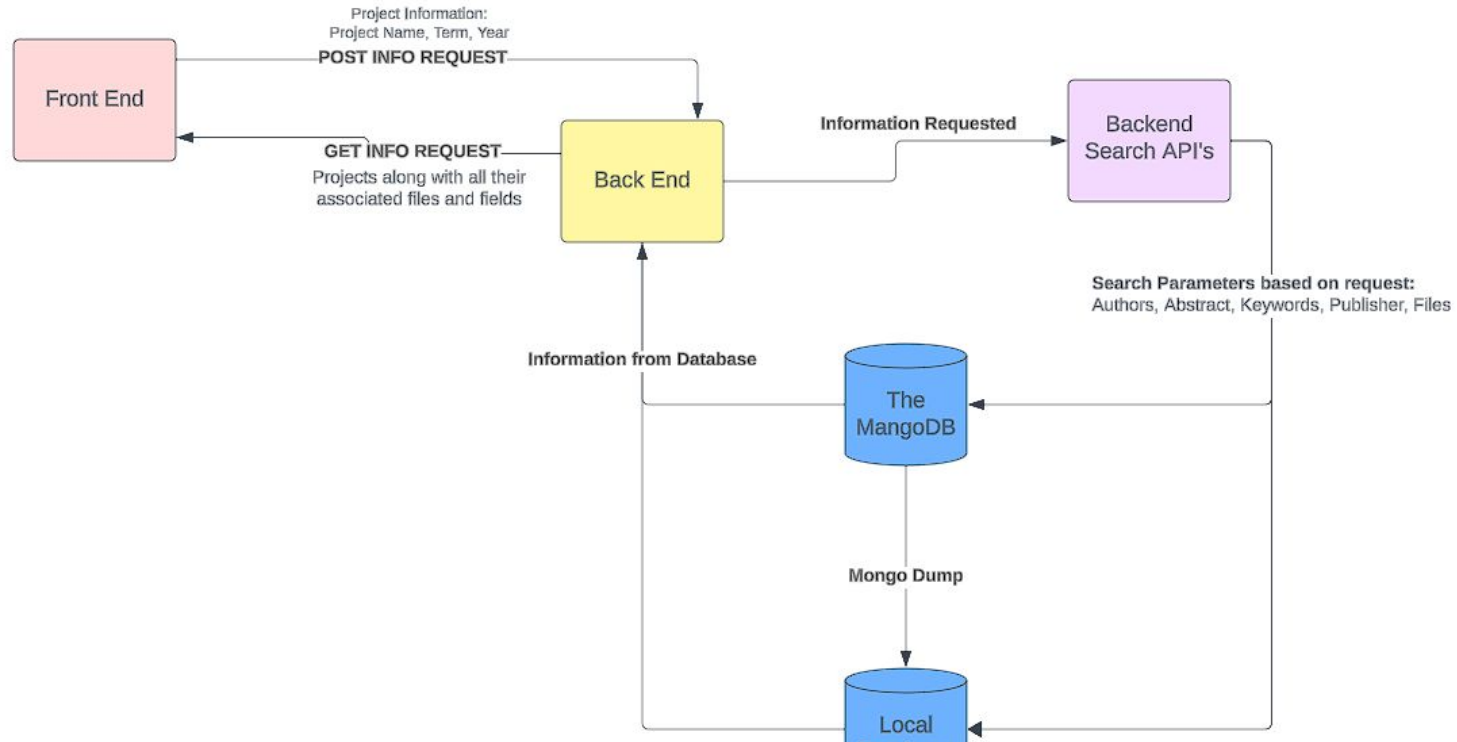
Project Information:
Project Name, Term, Year
POST INFO REQUEST

Front End

GET INFO REQUEST
Projects along with all their associated files and fields

Back End

Information Requested

Backend Search API's

Search Parameters based on request:
Authors, Abstract, Keywords, Publisher, Files

Information from Database

The MangoDB

Mongo Dump

Local